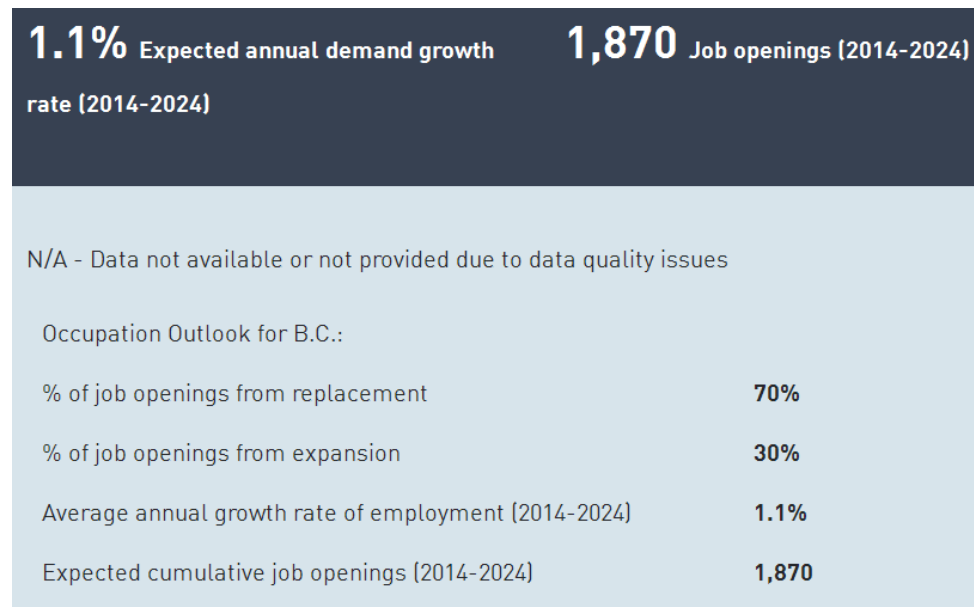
1.1% Expected annual demand growth rate (2014-2024)

1,870 Job openings (2014-2024)

N/A - Data not available or not provided due to data quality issues

| Occupation Outlook for B.C.: | |
|---|---|
| % of job openings from replacement | 70% |
| % of job openings from expansion | 30% |
| Average annual growth rate of employment (2014-2024) | 1.1% |
| Expected cumulative job openings (2014-2024) | 1,870 |